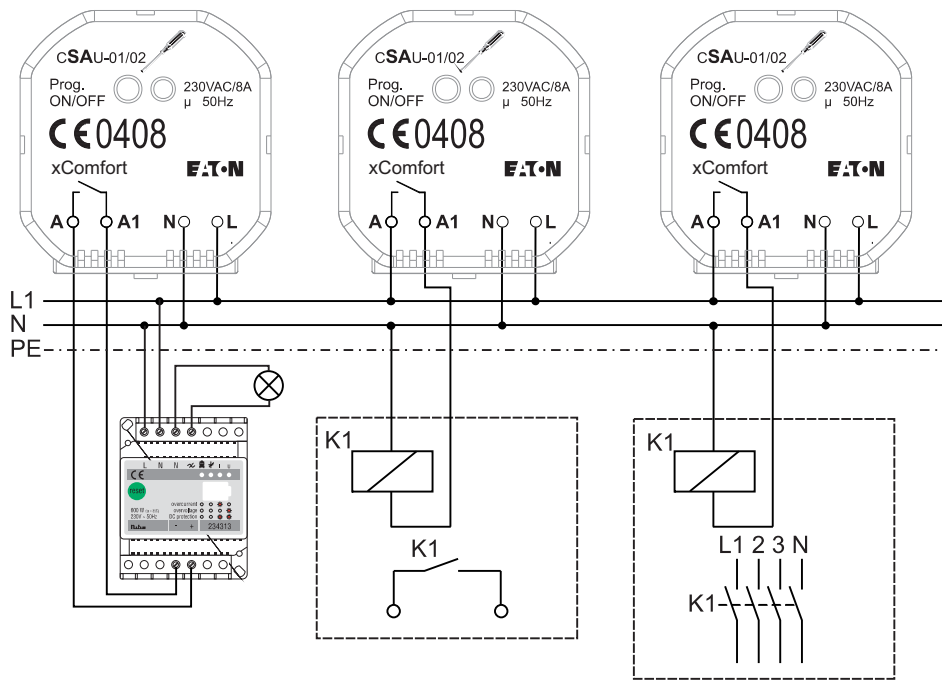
CSAU-01/02
Prog. ON/OFF
230VAC/8A
μ 50Hz
CE 0408
xComfort
EATON
A A1 N L

CSAU-01/02
Prog. ON/OFF
230VAC/8A
μ 50Hz
CE 0408
xComfort
EATON
A A1 N L

CSAU-01/02
Prog. ON/OFF
230VAC/8A
μ 50Hz
CE 0408
xComfort
EATON
A A1 N L

L1
N
PE

CE
L N N
reset
overcurrent
overvoltage
DC protection
600 W
230V ~ 50Hz
Relco
- +
234313

K1
K1

K1
L1 2 3 N
K1